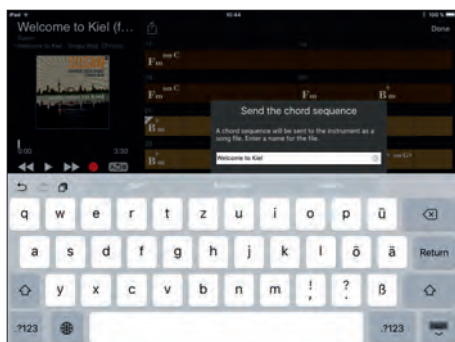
iPad

Welcome to Kiel (f...

Done

$F_m^{\,omC}$

$F_m^{\,omC}$

$B_m^{\flat}$

$B_m^{\flat}$

Send the chord sequence

A chord sequence will be sent to the instrument as a song file. Enter a name for the file.

Welcome to Kiel

0:00

3:30

q w e r t z u i o p ü

a s d f g h j k l ö ä Return

y x c v b n m ! ? ß

.?123 .?123